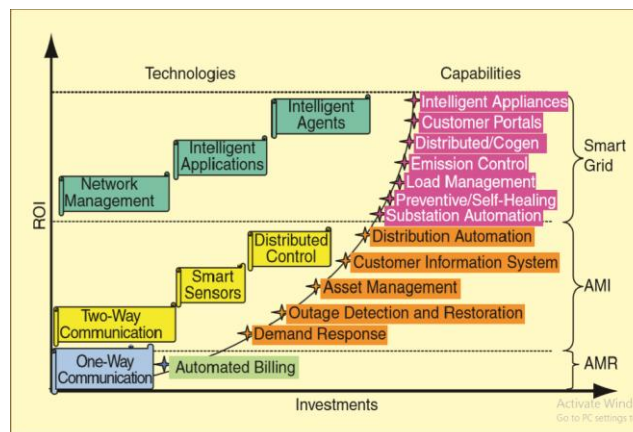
Technologies

Capabilities

Intelligent Agents

Intelligent Applications

Network Management

Intelligent Appliances
Customer Portals
Distributed/Cogen
Emission Control
Load Management
Preventive/Self-Healing
Substation Automation

Smart Grid

ROI

Distributed Control

Smart Sensors

Two-Way Communication

Distribution Automation
Customer Information System
Asset Management
Outage Detection and Restoration
Demand Response

AMI

One-Way Communication

Automated Billing

AMR

Investments

Activate Wind
Go to PC settings t